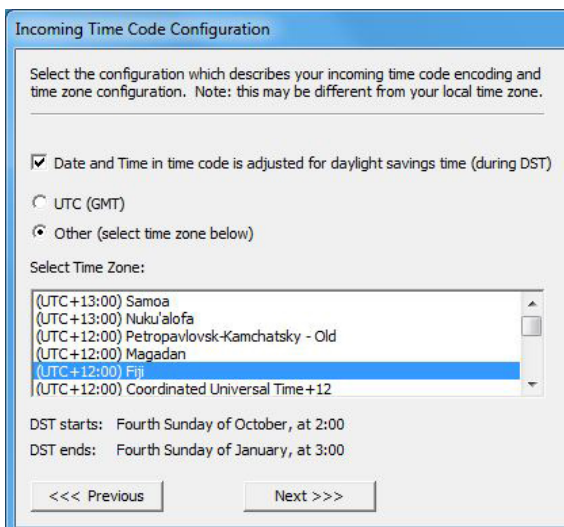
Incoming Time Code Configuration

Select the configuration which describes your incoming time code encoding and time zone configuration. Note: this may be different from your local time zone.

Date and Time in time code is adjusted for daylight savings time (during DST)

UTC (GMT)

Other (select time zone below)

Select Time Zone:

(UTC+13:00) Samoa
(UTC+13:00) Nuku'alofa
(UTC+12:00) Petropavlovsk-Kamchatsky - Old
(UTC+12:00) Magadan
(UTC+12:00) Fiji
(UTC+12:00) Coordinated Universal Time+12

DST starts: Fourth Sunday of October, at 2:00

DST ends: Fourth Sunday of January, at 3:00

<<< Previous

Next >>>